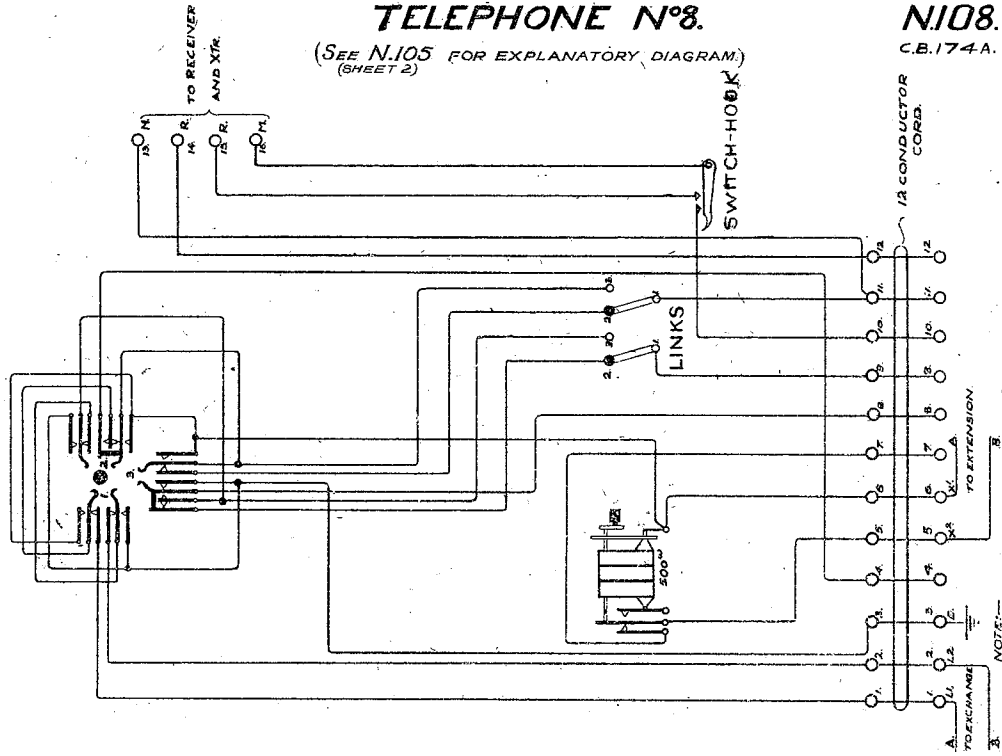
TELEPHONE Nº8.

N.108.
C.B.174 A.

(SEE N.105 FOR EXPLANATORY DIAGRAM.)
(SHEET 2)

TO RECEIVER AND XTR.

13. N.
14. R.
15. R.
16. M.

SWITCH-HOOK

12 CONDUCTOR CORD.

LINKS

12
11
10
9
8
7
6
5
4
3
2
1

12
11.
10.
9.
8.
7
6
5
4.
3
2
1

A.
X.
X²
C.
L2
L1

TO EXTENSION.

TO EXCHANGE

500ω

NOTE:—
A.
B.
B.